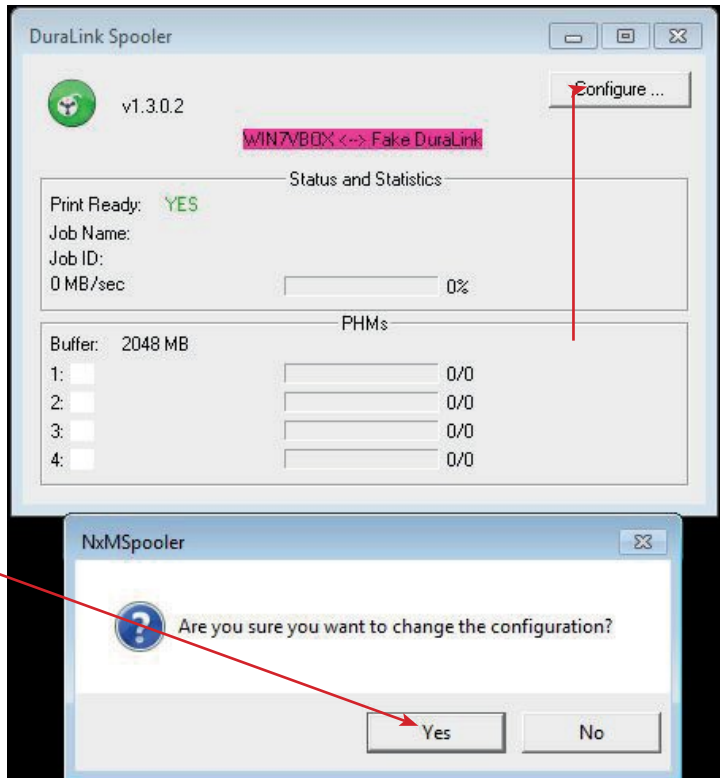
DuraLink Spooler

v1.3.0.2

Configure ...

WIN7VBOX <--> Fake DuraLink

Status and Statistics

Print Ready: YES

Job Name:

Job ID:

0 MB/sec

0%

PHMs

Buffer: 2048 MB

1: 0/0

2: 0/0

3: 0/0

4: 0/0

NxMSpooler

Are you sure you want to change the configuration?

Yes

No